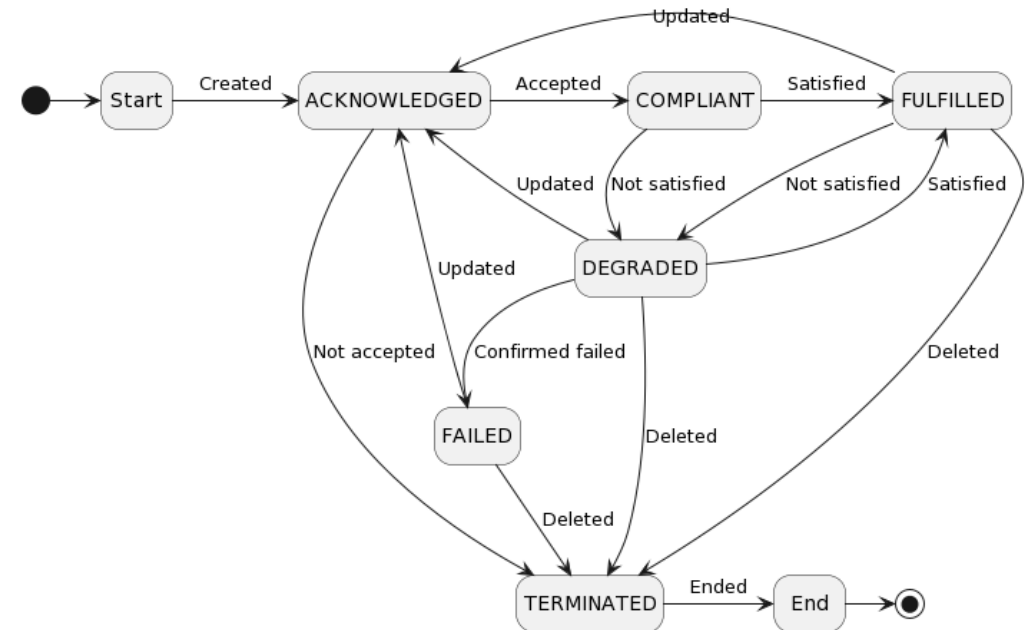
Updated

Start

Created

ACKNOWLEDGED

Accepted

COMPLIANT

Satisfied

FULFILLED

Updated

Not satisfied

Not satisfied

Satisfied

DEGRADED

Updated

Not accepted

Confirmed failed

Deleted

FAILED

Deleted

Deleted

TERMINATED

Ended

End